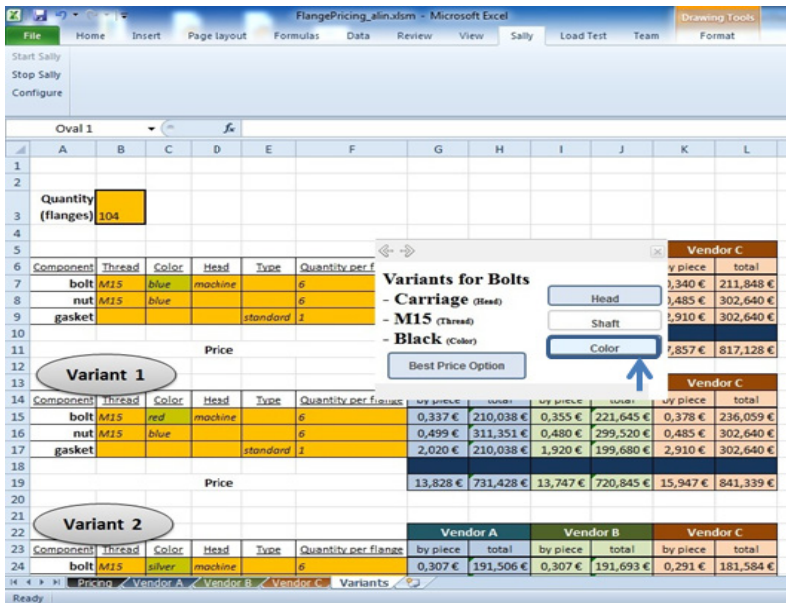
FlangePricing_alin.xlsm - Microsoft Excel

Drawing Tools

File | Home | Insert | Page layout | Formulas | Data | Review | View | Sally | Load Test | Team | Format

Start Sally
Stop Sally
Configure

Oval 1

| | A | B | C | D | E | F | G | H | I | J | K | L |
|---|---|---|---|---|---|---|---|---|---|---|---|---|
| 1 | | | | | | | | | | | | |
| 2 | | | | | | | | | | | | |
| 3 | Quantity (flanges) | 104 | | | | | | | | | | |
| 4 | | | | | | | | | | | | |
| 5 | | | | | | | | | | | Vendor C | |
| 6 | Component | Thread | Color | Head | Type | Quantity per f | | | | | by piece | total |
| 7 | bolt | M15 | blue | machine | | 6 | | | | | ,340 € | 211,848 € |
| 8 | nut | M15 | blue | | | 6 | | | | | ,485 € | 302,640 € |
| 9 | gasket | | | | standard | 1 | | | | | ,910 € | 302,640 € |
| 10 | | | | | | | | | | | | |
| 11 | | | | Price | | | | | | | ,857 € | 817,128 € |
| 12 | | | | | | | | | | | | |
| 13 | Variant 1 | | | | | | | | | | Vendor C | |
| 14 | Component | Thread | Color | Head | Type | Quantity per flange | by piece | total | by piece | total | by piece | total |
| 15 | bolt | M15 | red | machine | | 6 | 0,337 € | 210,038 € | 0,355 € | 221,645 € | 0,378 € | 236,059 € |
| 16 | nut | M15 | blue | | | 6 | 0,499 € | 311,351 € | 0,480 € | 299,520 € | 0,485 € | 302,640 € |
| 17 | gasket | | | | standard | 1 | 2,020 € | 210,038 € | 1,920 € | 199,680 € | 2,910 € | 302,640 € |
| 18 | | | | | | | | | | | | |
| 19 | | | | Price | | | 13,828 € | 731,428 € | 13,747 € | 720,845 € | 15,947 € | 841,339 € |
| 20 | | | | | | | | | | | | |
| 21 | | | | | | | | | | | | |
| 22 | Variant 2 | | | | | | Vendor A | | Vendor B | | Vendor C | |
| 23 | Component | Thread | Color | Head | Type | Quantity per flange | by piece | total | by piece | total | by piece | total |
| 24 | bolt | M15 | silver | machine | | 6 | 0,307 € | 191,506 € | 0,307 € | 191,693 € | 0,291 € | 181,584 € |

Variants for Bolts
- Carriage (Head)
- M15 (Thread)
- Black (Color)

Head
Shaft
Color
Best Price Option

Pricing | Vendor A | Vendor B | Vendor C | Variants

Ready